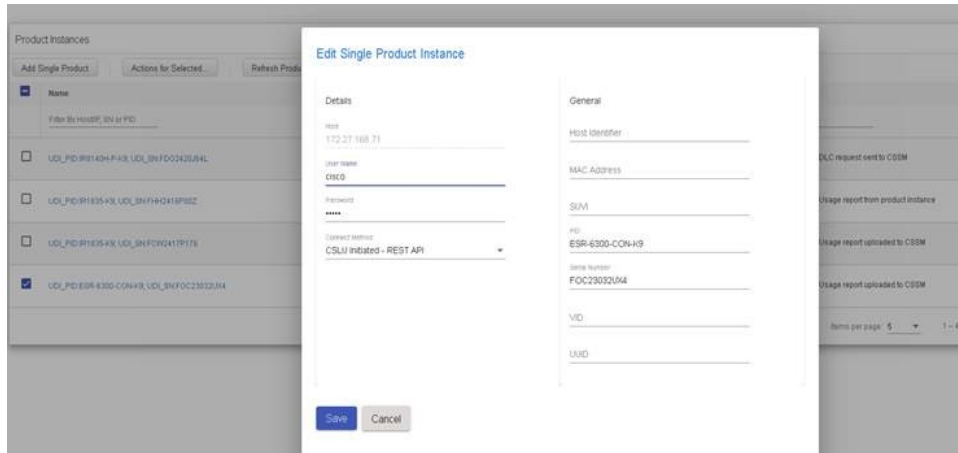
Product Instances

Add Single Product | Actions for Selected... | Refresh Produ

Name

Filter By Host/IP, SN or PID

UDI_PID:IR8140H-P-K9; UDI_SN:FDO2420J64L

UDI_PID:IR1835-K9; UDI_SN:FHH2415P00Z

UDI_PID:IR1835-K9; UDI_SN:FCW2417P17S

UDI_PID:ESR-6300-CON-K9; UDI_SN:FOC23032UX4

DLC request sent to CSSM

Usage report from product instance

Usage report uploaded to CSSM

Usage report uploaded to CSSM

Items per page: 5 ▾ 1 – 4

Edit Single Product Instance

Details

Host
172.27.168.71

User Name
cisco

Password
•••••

Connect Method
CSLU Initiated - REST API ▾

General

Host Identifier

MAC Address

SUVI

PID
ESR-6300-CON-K9

Serial Number
FOC23032UX4

VID

UUID

Save Cancel